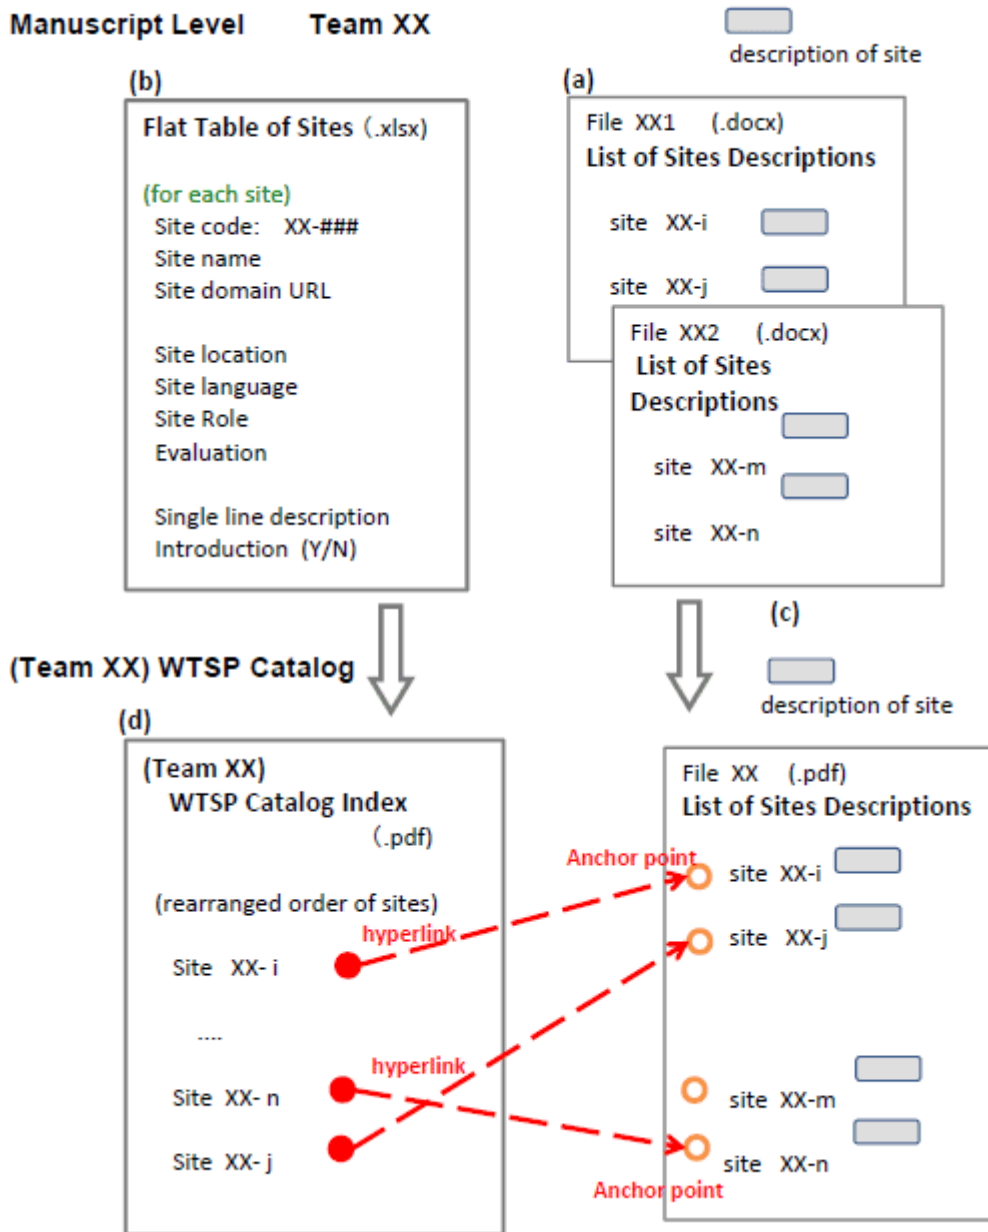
Manuscript Level Team XX

description of site

(b)

Flat Table of Sites (.xlsx)

(for each site)
Site code: XX-###
Site name
Site domain URL

Site location
Site language
Site Role
Evaluation

Single line description
Introduction (Y/N)

(a)

File XX1 (.docx)
List of Sites Descriptions

site XX-i

site XX-j

File XX2 (.docx)
List of Sites Descriptions

site XX-m

site XX-n

(c)

description of site

(Team XX) WTSP Catalog

(d)

(Team XX)
WTSP Catalog Index
(.pdf)

(rearranged order of sites)

Site XX- i

....

Site XX- n

Site XX- j

hyperlink

hyperlink

File XX (.pdf)
List of Sites Descriptions

Anchor point

site XX-i

site XX-j

site XX-m

site XX-n

Anchor point